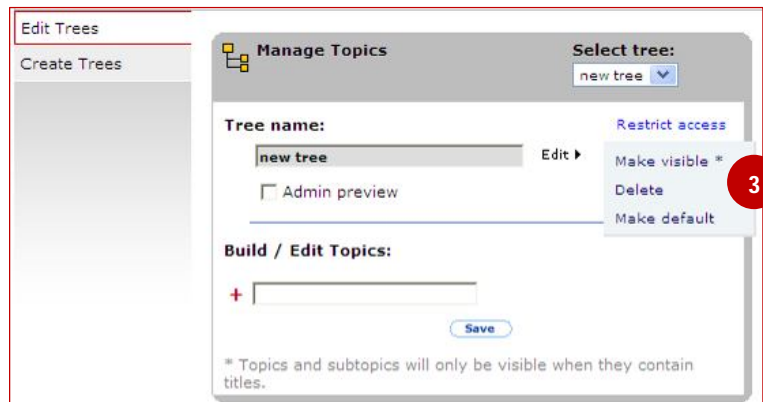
Edit Trees

Create Trees

Manage Topics

Select tree:

new tree

Tree name:

Restrict access

new tree

Edit

Make visible *

Delete

Make default

3

Admin preview

Build / Edit Topics:

+

Save

* Topics and subtopics will only be visible when they contain titles.